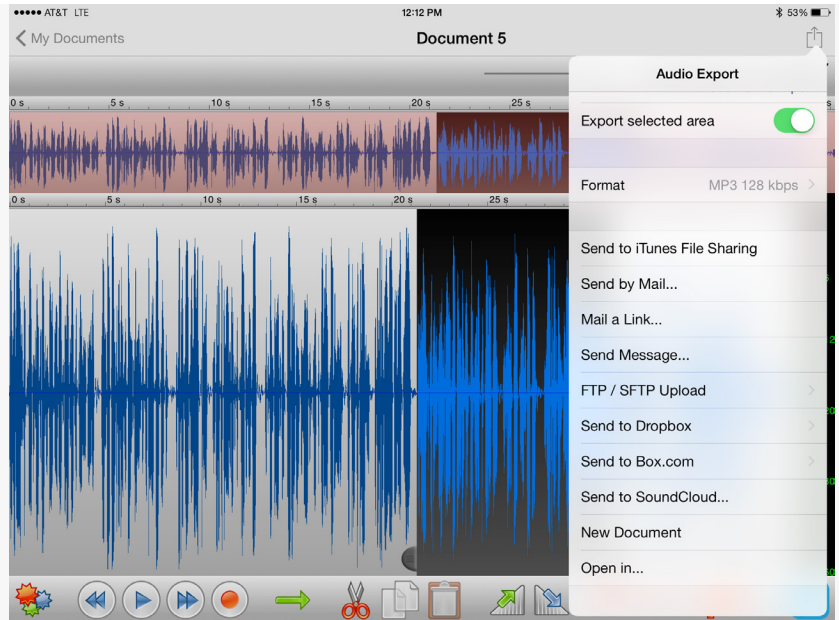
●●●●● AT&T LTE
12:12 PM
53%
My Documents
Document 5
0 s
5 s
10 s
15 s
20 s
25 s
0 s
5 s
10 s
15 s
20 s
25 s
Audio Export
Export selected area
Format
MP3 128 kbps
Send to iTunes File Sharing
Send by Mail...
Mail a Link...
Send Message...
FTP / SFTP Upload
Send to Dropbox
Send to Box.com
Send to SoundCloud...
New Document
Open in...